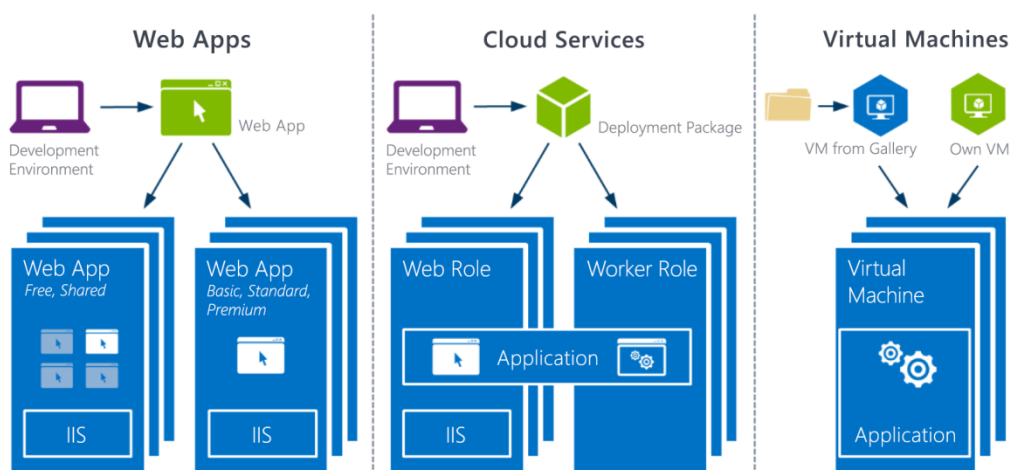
Web Apps

Development Environment

Web App

Web App
Free, Shared

IIS

Web App
Basic, Standard, Premium

IIS

Cloud Services

Development Environment

Deployment Package

Web Role

Worker Role

Application

IIS

Virtual Machines

VM from Gallery

Own VM

Virtual Machine

Application